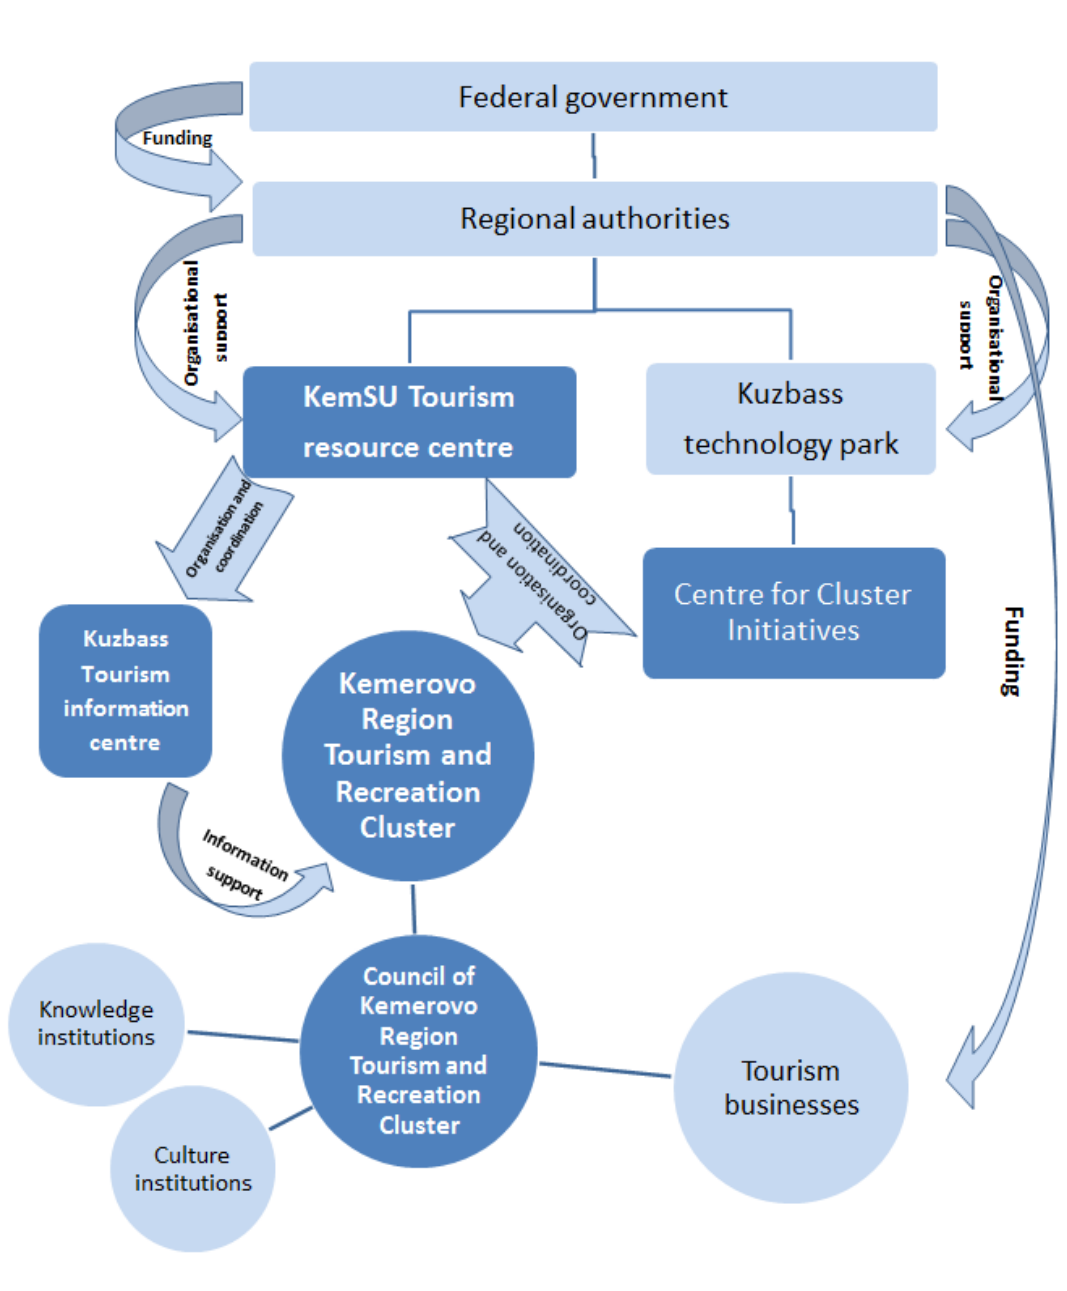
Federal government

Funding

Regional authorities

Organisational support

Organisational support

KemSU Tourism resource centre

Kuzbass technology park

Organisation and coordination

Organisation and coordination

Centre for Cluster Initiatives

Funding

Kuzbass Tourism information centre

Kemerovo Region Tourism and Recreation Cluster

Information support

Knowledge institutions

Council of Kemerovo Region Tourism and Recreation Cluster

Tourism businesses

Culture institutions